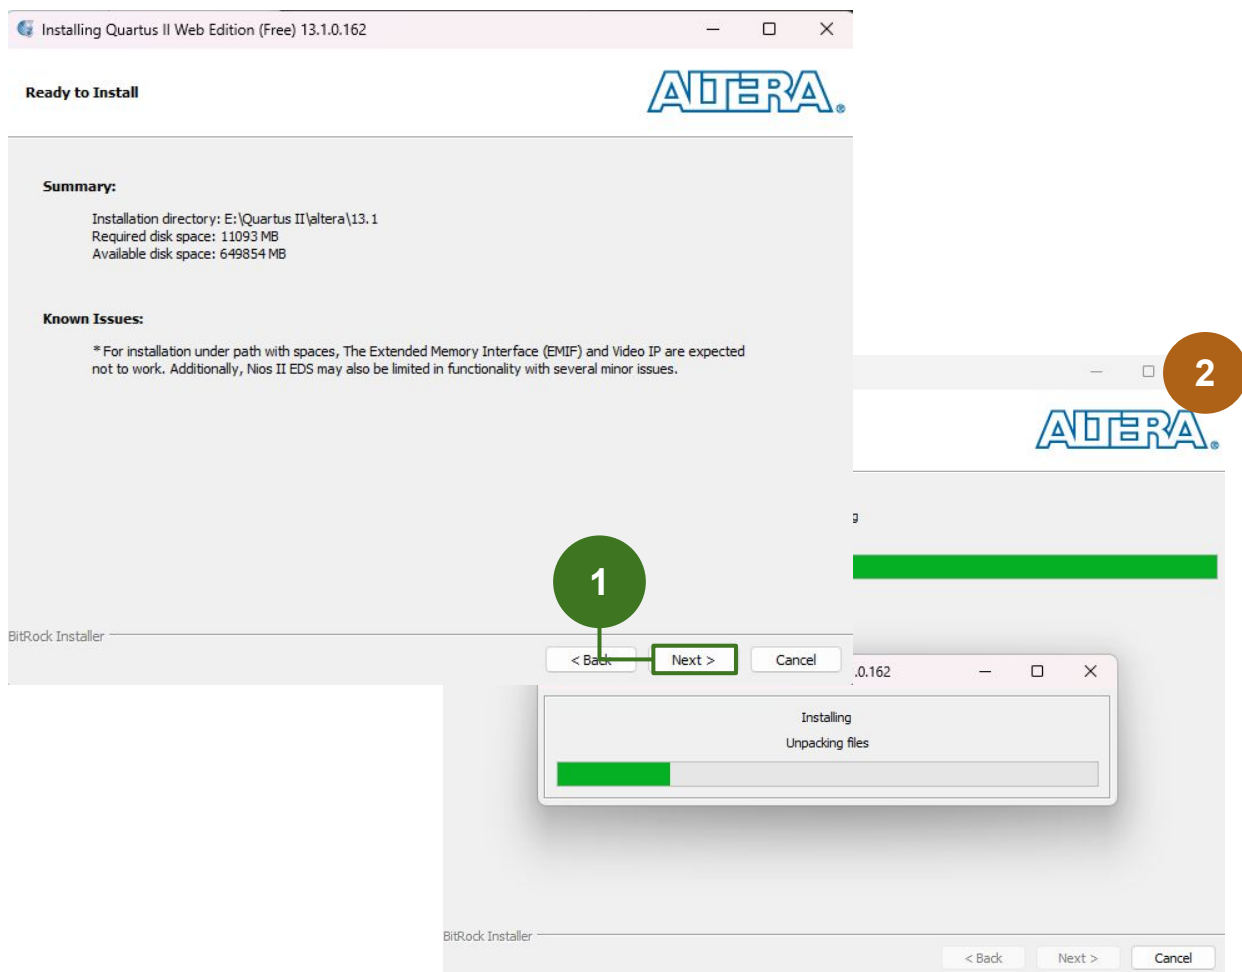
Installing Quartus II Web Edition (Free) 13.1.0.162

Ready to Install

ALTERA

Summary:

Installation directory: E:\Quartus II\altera\13.1
Required disk space: 11093 MB
Available disk space: 649854 MB

Known Issues:

* For installation under path with spaces, The Extended Memory Interface (EMIF) and Video IP are expected not to work. Additionally, Nios II EDS may also be limited in functionality with several minor issues.

1

BitRock Installer

< Back

Next >

Cancel

2

ALTERA

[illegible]

.0.162

Installing

Unpacking files

BitRock Installer

< Back

Next >

Cancel